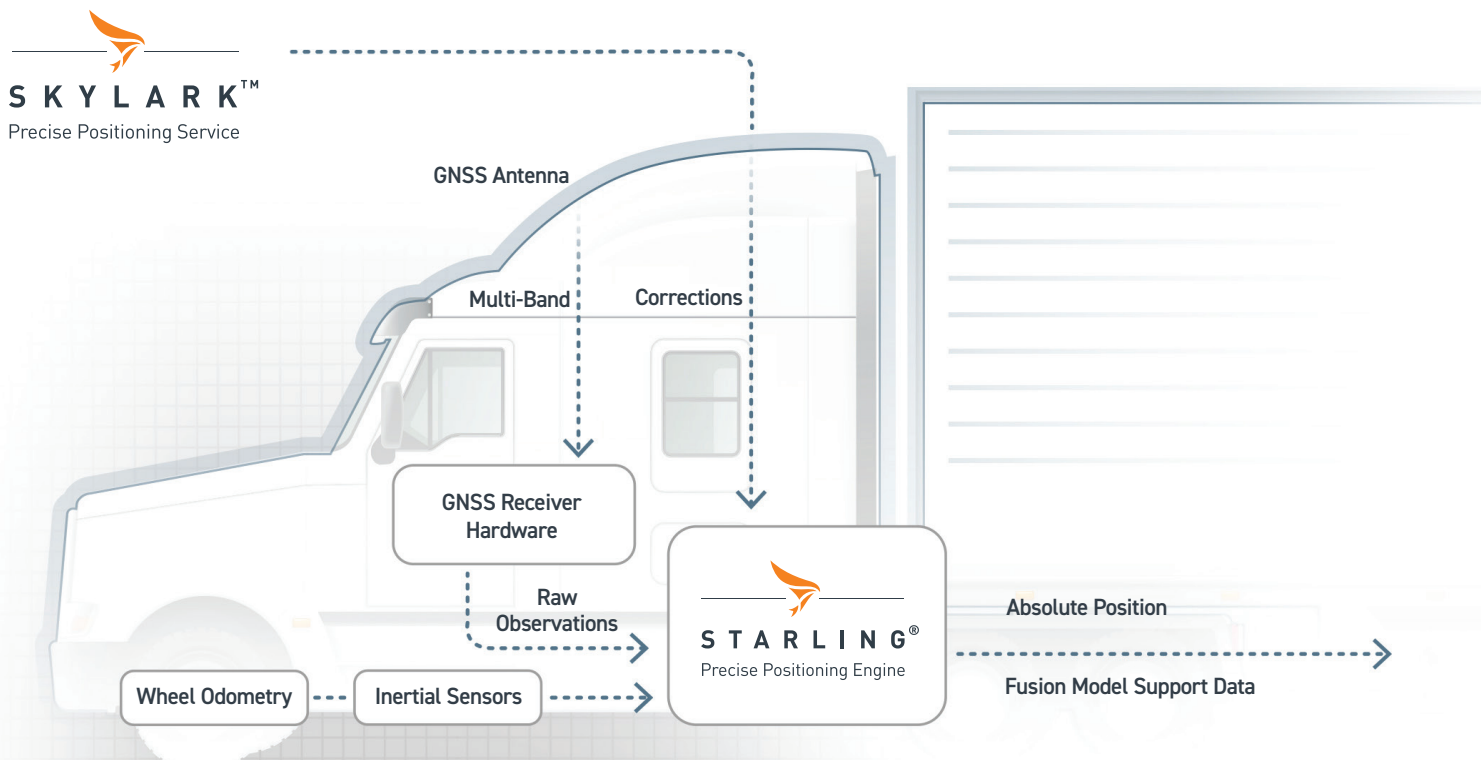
SKYLARK™
Precise Positioning Service

GNSS Antenna

Multi-Band

Corrections

GNSS Receiver Hardware

Raw Observations

STARLING®
Precise Positioning Engine

Absolute Position

Fusion Model Support Data

Wheel Odometry

Inertial Sensors